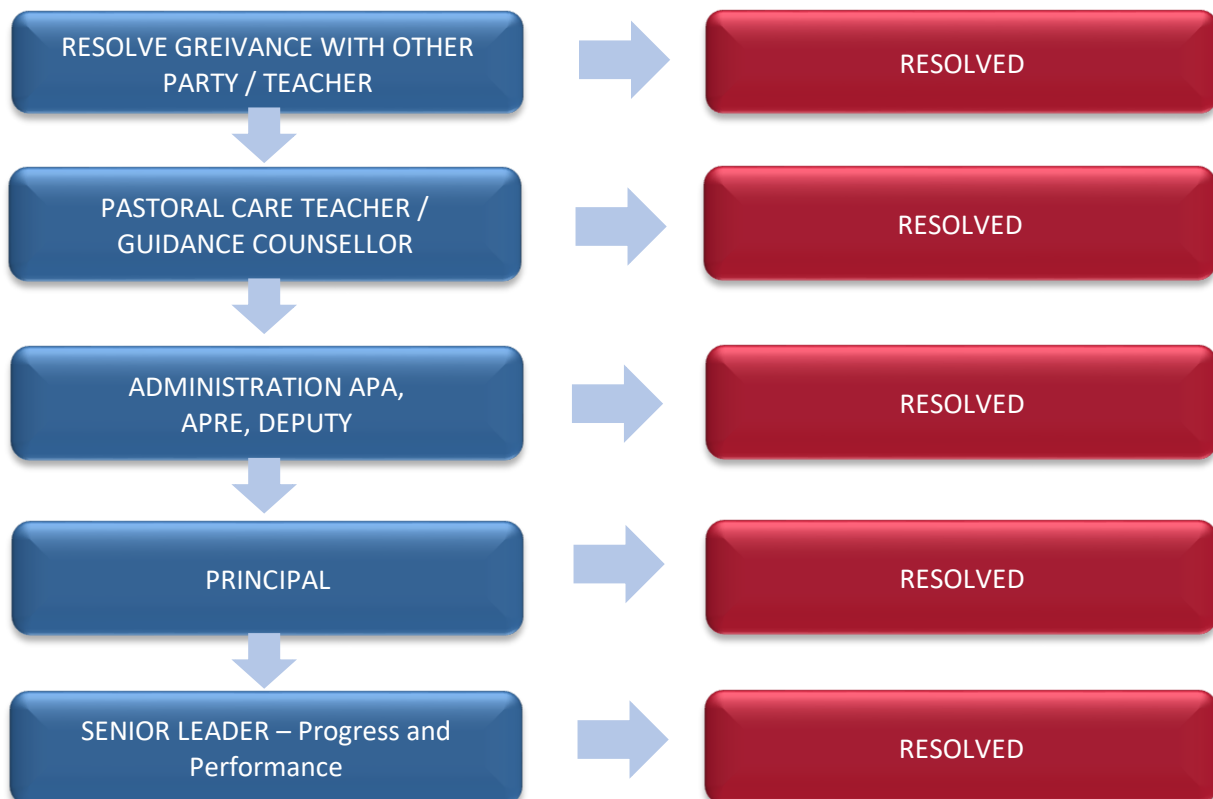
RESOLVE GREIVANCE WITH OTHER PARTY / TEACHER

RESOLVED

PASTORAL CARE TEACHER / GUIDANCE COUNSELLOR

RESOLVED

ADMINISTRATION APA, APRE, DEPUTY

RESOLVED

PRINCIPAL

RESOLVED

SENIOR LEADER – Progress and Performance

RESOLVED